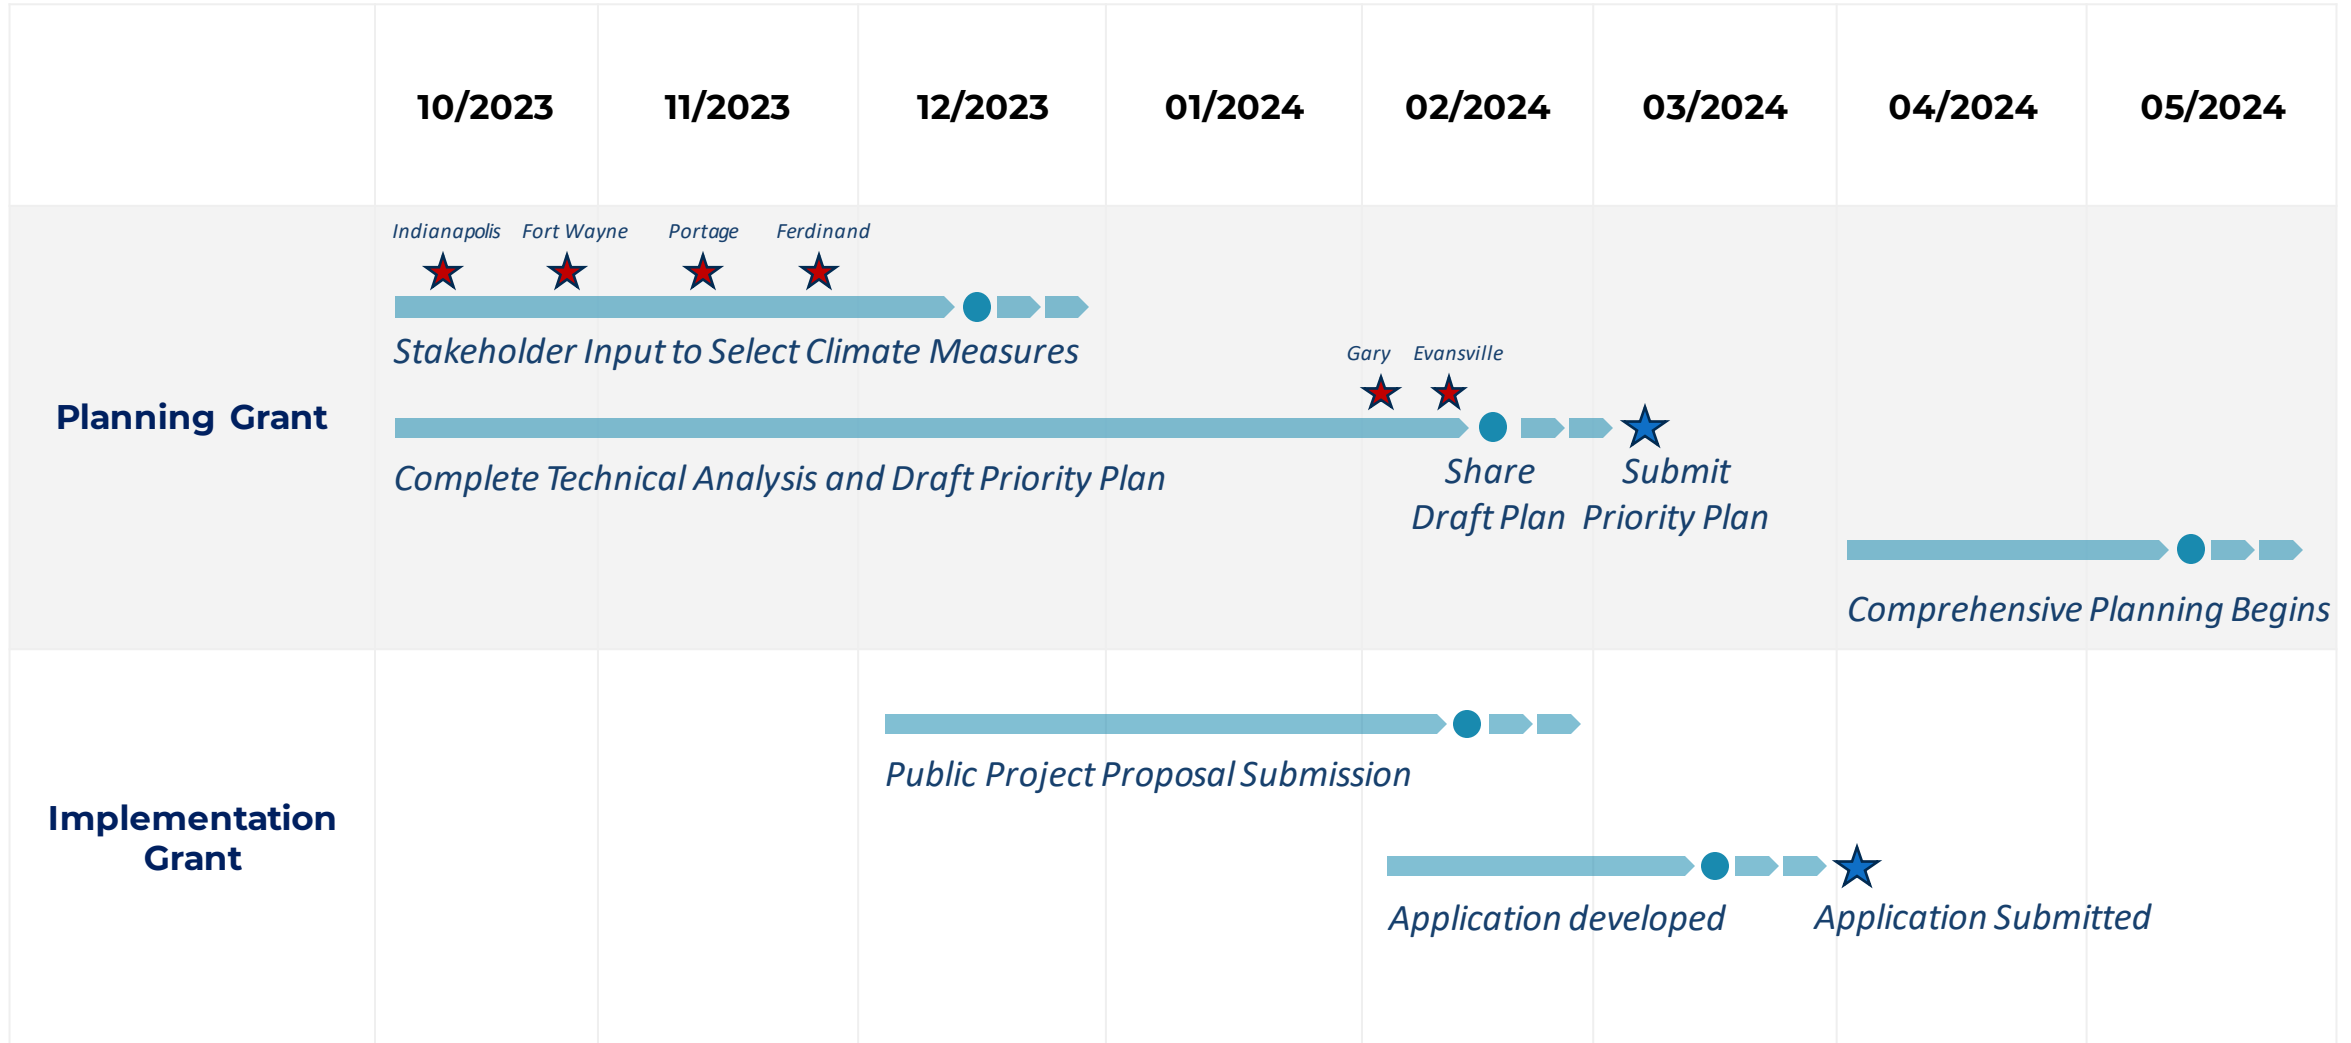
10/2023 11/2023 12/2023 01/2024 02/2024 03/2024 04/2024 05/2024

Planning Grant

Indianapolis Fort Wayne Portage Ferdinand

Stakeholder Input to Select Climate Measures

Gary Evansville

Complete Technical Analysis and Draft Priority Plan

Share Draft Plan

Submit Priority Plan

Comprehensive Planning Begins

Implementation Grant

Public Project Proposal Submission

Application developed

Application Submitted